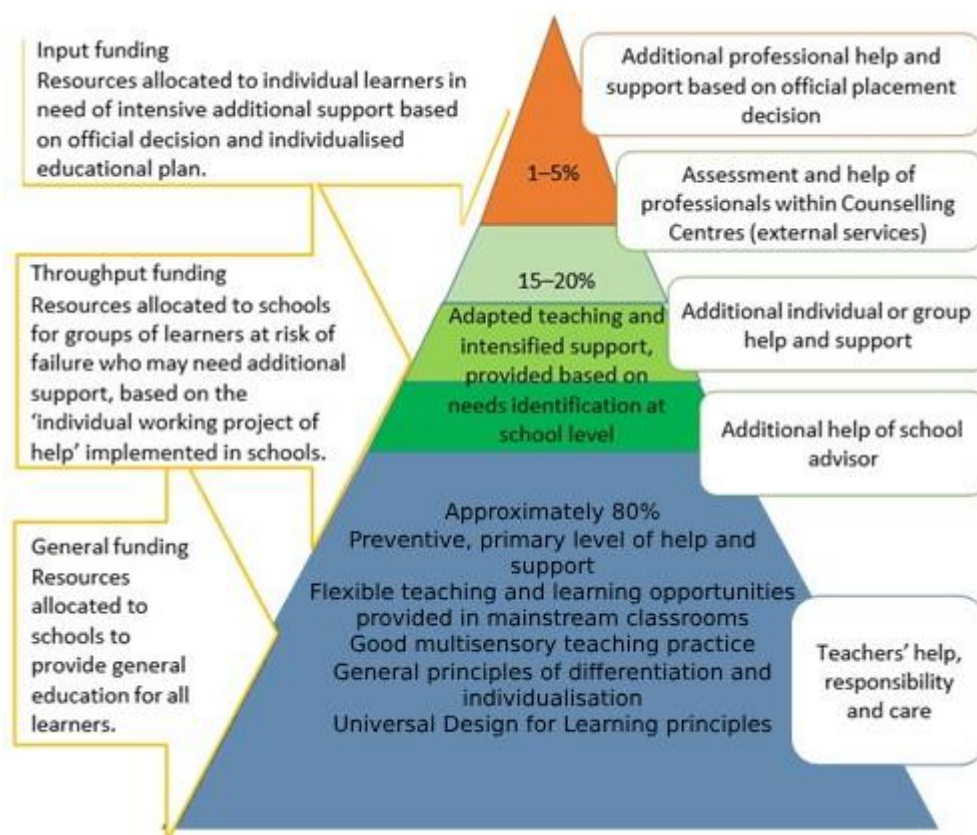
Input funding
Resources allocated to individual learners in need of intensive additional support based on official decision and individualised educational plan.

Additional professional help and support based on official placement decision

1–5%

Assessment and help of professionals within Counselling Centres (external services)

Throughput funding
Resources allocated to schools for groups of learners at risk of failure who may need additional support, based on the 'individual working project of help' implemented in schools.

15–20%

Adapted teaching and intensified support, provided based on needs identification at school level

Additional individual or group help and support

Additional help of school advisor

General funding
Resources allocated to schools to provide general education for all learners.

Approximately 80%
Preventive, primary level of help and support
Flexible teaching and learning opportunities provided in mainstream classrooms
Good multisensory teaching practice
General principles of differentiation and individualisation
Universal Design for Learning principles

Teachers' help, responsibility and care